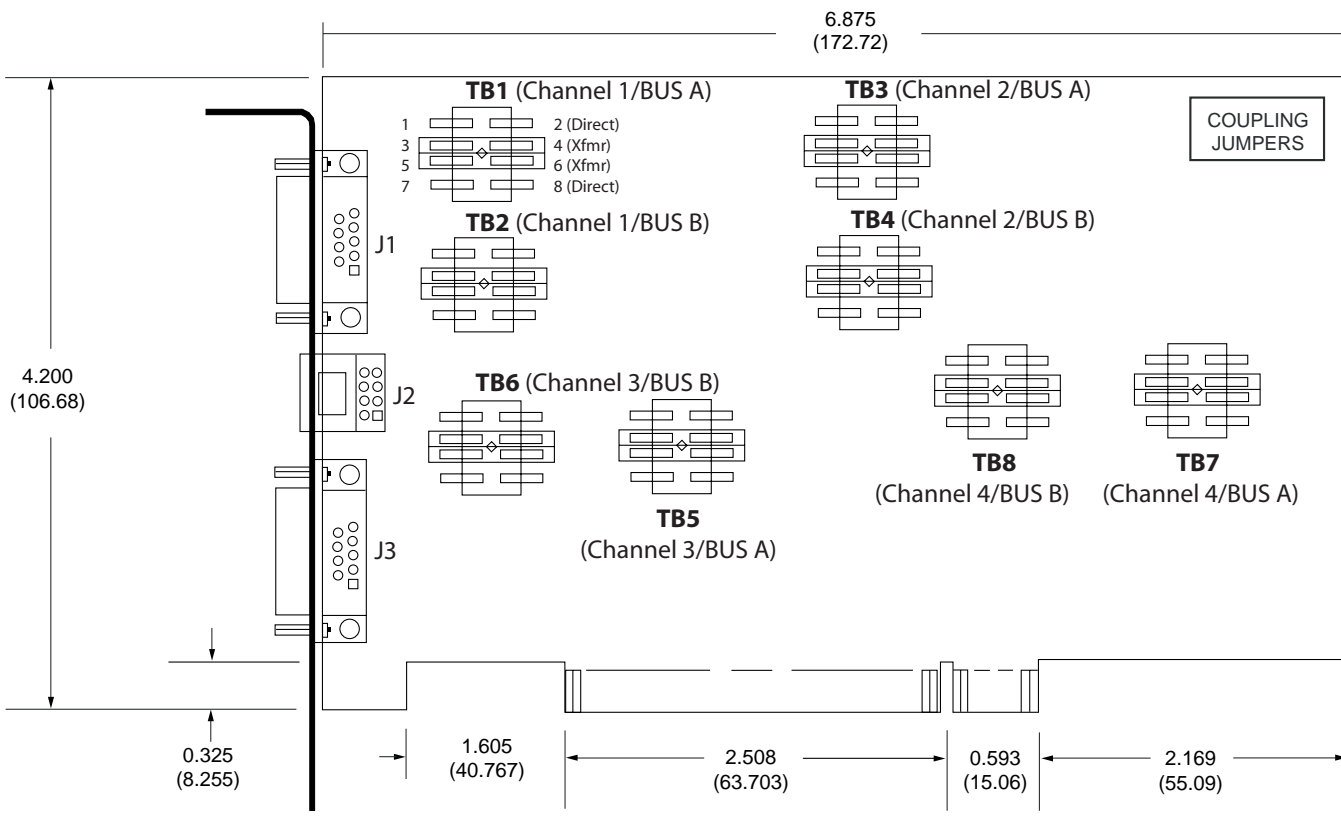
6.875
(172.72)

TB1 (Channel 1/BUS A)
1 2 (Direct)
3 4 (Xfmr)
5 6 (Xfmr)
7 8 (Direct)

TB3 (Channel 2/BUS A)

COUPLING JUMPERS

TB2 (Channel 1/BUS B)

TB4 (Channel 2/BUS B)

J1

4.200
(106.68)

J2

TB6 (Channel 3/BUS B)

TB8
(Channel 4/BUS B)

TB7
(Channel 4/BUS A)

TB5
(Channel 3/BUS A)

J3

0.325
(8.255)

1.605
(40.767)

2.508
(63.703)

0.593
(15.06)

2.169
(55.09)